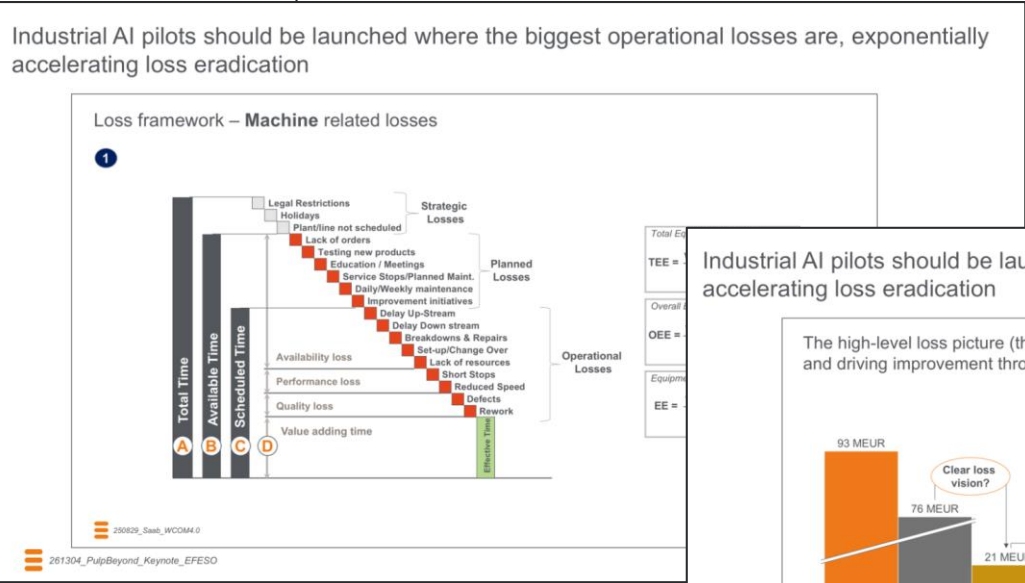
Industrial AI pilots should be launched where the biggest operational losses are, exponentially accelerating loss eradication

Loss framework – **Machine** related losses

1

Legal Restrictions
Holidays
Plant/line not scheduled
Strategic Losses

Lack of orders
Testing new products
Education / Meetings
Service Stops/Planned Maint.
Daily/Weekly maintenance
Improvement initiatives
Planned Losses

Delay Up-Stream
Delay Down stream
Breakdowns & Repairs
Set-up/Change Over
Lack of resources
Short Stops
Reduced Speed
Defects
Rework
Operational Losses

Total Time
Available Time
Scheduled Time
Availability loss
Performance loss
Quality loss
Value adding time
Effective Time
A B C D

Total Eq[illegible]
TEE = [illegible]
Overall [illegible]
OEE = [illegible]
Equipme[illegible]
EE = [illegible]

250829_Saab_WCOM4.0

261304_PulpBeyond_Keynote_EFESO

Industrial AI pilots should be lau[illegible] accelerating loss eradication

The high-level loss picture (th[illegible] and driving improvement thro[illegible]

93 MEUR
Clear loss vision?
76 MEUR
21 MEU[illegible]